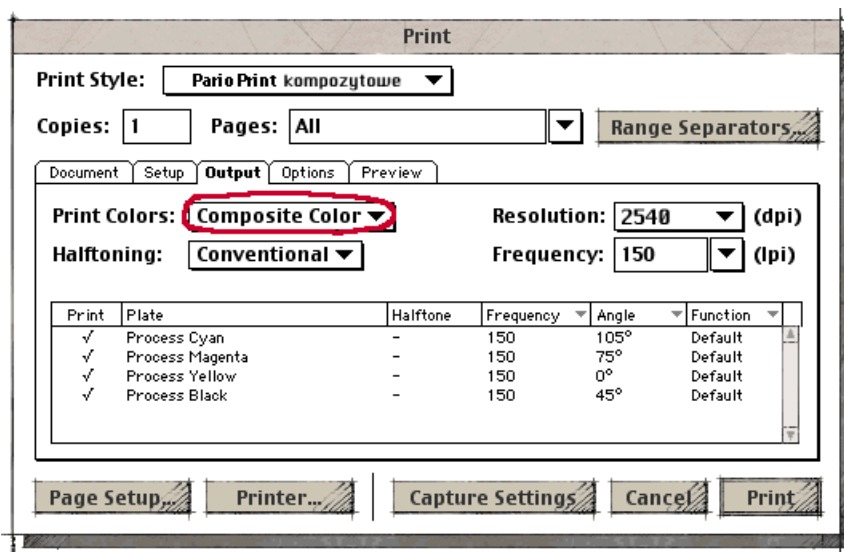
Print

Print Style: Pario Print kompozytowe

Copies: 1 Pages: All Range Separators...

Document Setup Output Options Preview

Print Colors: Composite Color Resolution: 2540 (dpi)

Halftoning: Conventional Frequency: 150 (lpi)

| Print | Plate | Halftone | Frequency | Angle | Function |
|---|---|---|---|---|---|
| √ | Process Cyan | - | 150 | 105° | Default |
| √ | Process Magenta | - | 150 | 75° | Default |
| √ | Process Yellow | - | 150 | 0° | Default |
| √ | Process Black | - | 150 | 45° | Default |

Page Setup... Printer... Capture Settings Cancel Print